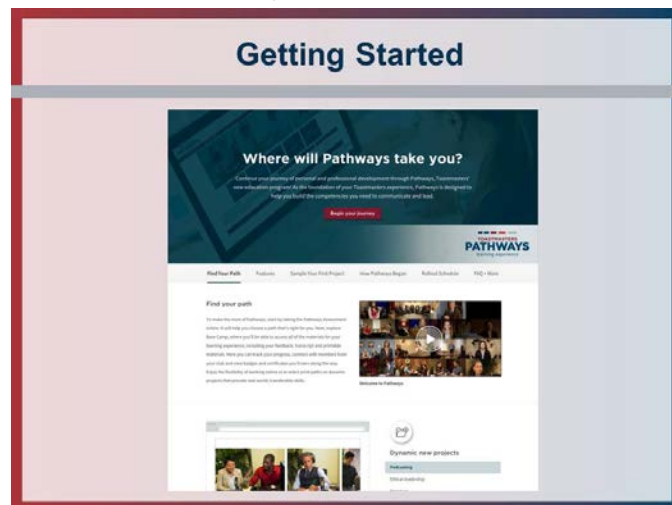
Getting Started

Where will Pathways take you?

Continue your journey of personal and professional development through Pathways, Toastmasters' new education program! As the foundation of your Toastmasters experience, Pathways is designed to help you build the competencies you need to communicate and lead.

Begin your journey

TOASTMASTERS PATHWAYS learning experience

Find Your Path Features Sample Your First Project How Pathways Began Rollout Schedule FAQ + More

Find your path

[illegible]

Welcome to Pathways

Dynamic new projects

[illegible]

Ethical leadership

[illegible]